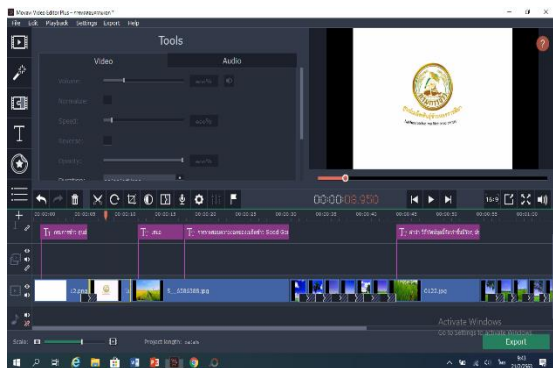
Movavi Video Editor Plus - *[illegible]

File Edit Playback Settings Export Help

Tools

Video

Audio

Volume:

Normalize:

Speed:

Reverse:

Opacity:

00:00:08.950

16:9

T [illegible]

T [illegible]

T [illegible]

T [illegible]

5_63818... jpg

0121.jpg

Scale:

Project length: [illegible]

Activate Windows
Go to Settings to activate Windows.

Export